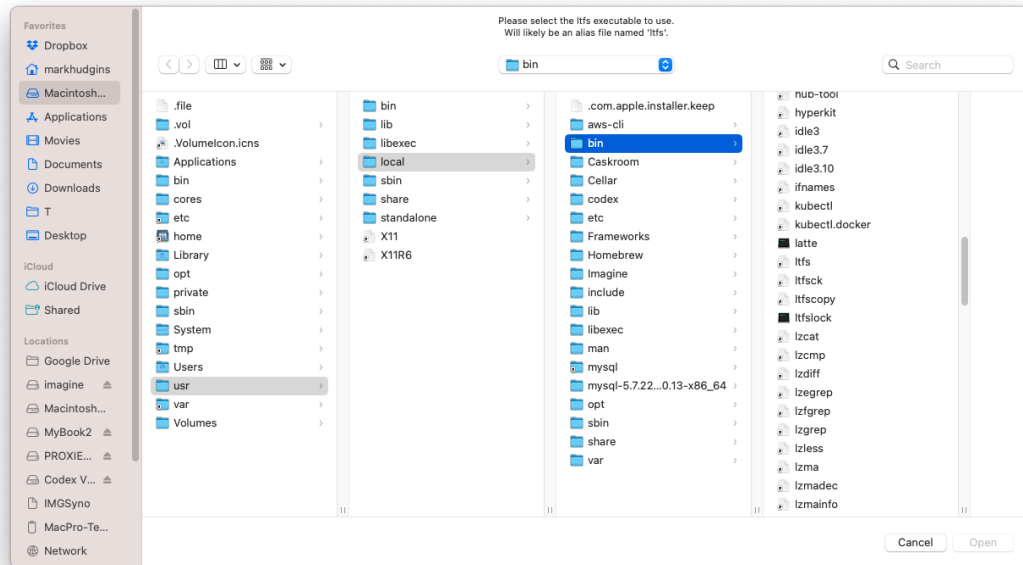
Please select the ltfs executable to use.
Will likely be an alias file named 'ltfs'.

bin

Search

Favorites
Dropbox
markhudgins
Macintosh...
Applications
Movies
Documents
Downloads
T
Desktop

iCloud
iCloud Drive
Shared

Locations
Google Drive
imagine
Macintosh...
MyBook2
PROXIE...
Codex V...
IMGSyno
MacPro-Te...
Network

.file
.vol
.VolumeIcon.icns
Applications
bin
cores
etc
home
Library
opt
private
sbin
System
tmp
Users
usr
var
Volumes

bin
lib
libexec
local
sbin
share
standalone
X11
X11R6

.com.apple.installer.keep
aws-cli
bin
Caskroom
Cellar
codex
etc
Frameworks
Homebrew
Imagine
include
lib
libexec
man
mysql
mysql-5.7.22...0.13-x86_64
opt
sbin
share
var

hub-tool
hyperkit
idle3
idle3.7
idle3.10
ifnames
kubectl
kubectl.docker
latte
ltfs
ltfsck
ltfscopy
ltfslock
lzcat
lzcmp
lzdiff
lzegrep
lzfgrep
lzgrep
lzless
lzma
lzmadec
lzmainfo

Cancel
Open